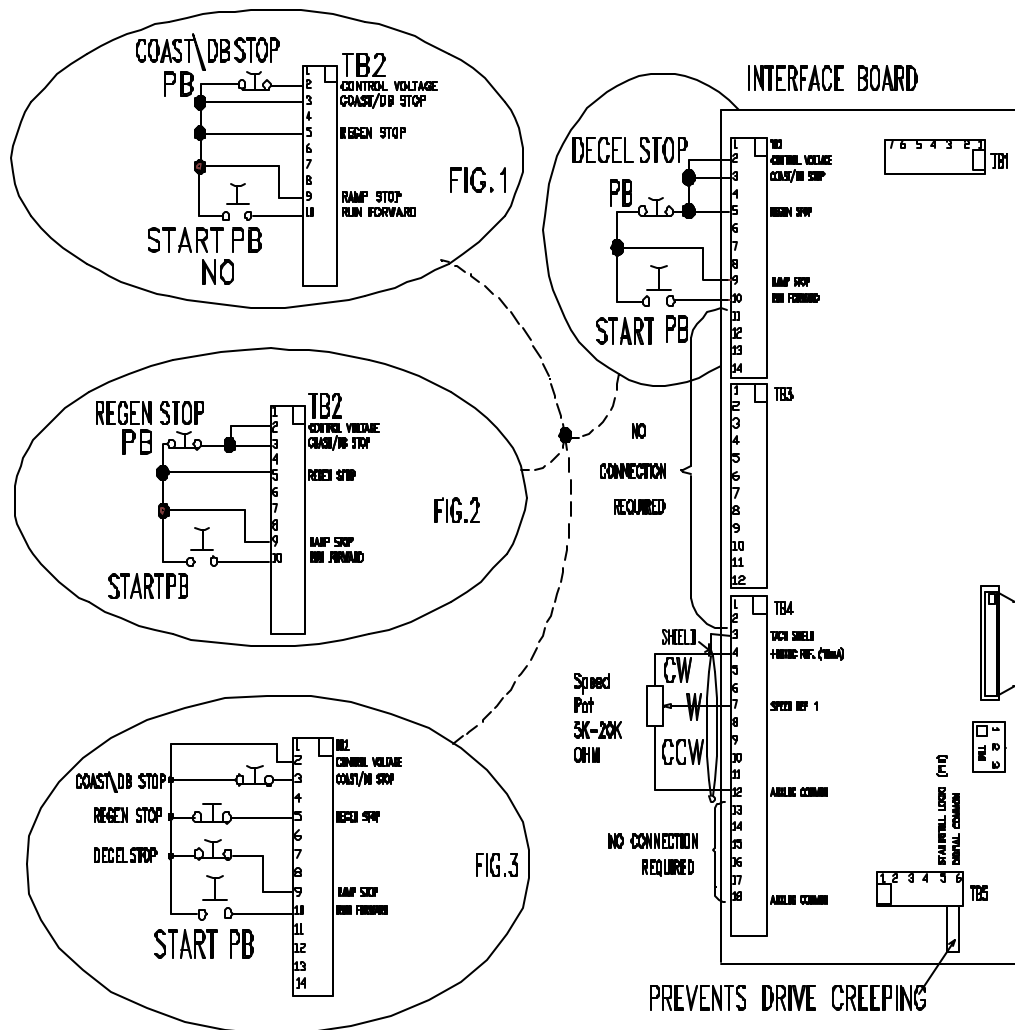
COAST\DB STOP
PB
TB2
2 CONTROL VOLTAGE
3 COAST/DB STOP
4
5 REGEN STOP
6
7
8
9 RAMP STOP
10 RUN FORWARD
FIG.1
START PB
NO

INTERFACE BOARD

DECEL STOP
PB
TB2
1
2 CONTROL VOLTAGE
3 COAST/DB STOP
4
5 REGEN STOP
6
7
8
9 RAMP STOP
10 RUN FORWARD
11
12
13
14
START PB

7 6 5 4 3 2 1 TB1

REGEN STOP
PB
TB2
1
2 CONTROL VOLTAGE
3 COAST/DB STOP
4
5 REGEN STOP
6
7
8
9 RAMP STOP
10 RUN FORWARD
FIG.2
STARTPB

1 TB3
2
3
4
5
6
7
8
9
10
11
12
NO CONNECTION REQUIRED

1 TB4
2
SHIELD
3 TACH SHIELD
4 +10VDC REF. (10mA)
5
6
7 SPEED REF 1
8
9
10
11
12 ANALOG COMMON
13
14
15
16
17
18 ANALOG COMMON
CW
W
CCW
Speed Pot 5K-20K OHM
NO CONNECTION REQUIRED

COAST\DB STOP
REGEN STOP
DECEL STOP
START PB
TB2
1
2 CONTROL VOLTAGE
3 COAST/DB STOP
4
5 REGEN STOP
6
7
8
9 RAMP STOP
10 RUN FORWARD
11
12
13
14
FIG.3

1 2 3
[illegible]
STANDSTILL LOGIC (PL1)
DIGITAL COMMON
1 2 3 4 5 6 TB5
PREVENTS DRIVE CREEPING